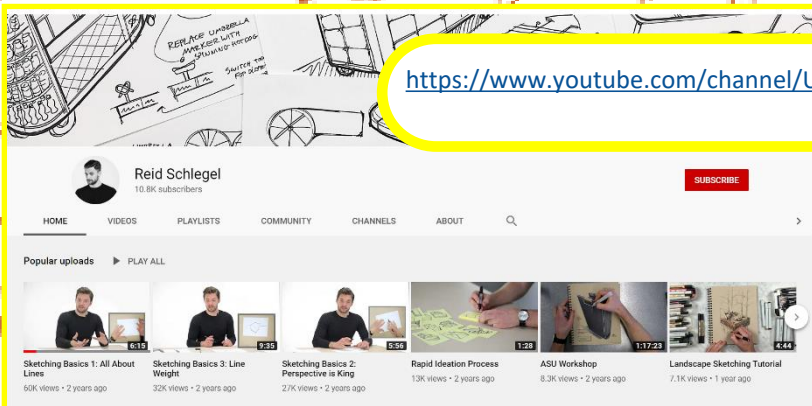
REPLACE UMBRELLA MAKER WITH SPINNING HOTDOG

SWITCH TO FOR DESERT

UMBRELLA

https://www.youtube.com/channel/U

Reid Schlegel
10.8K subscribers

SUBSCRIBE

HOME VIDEOS PLAYLISTS COMMUNITY CHANNELS ABOUT

Popular uploads PLAY ALL

6:15
Sketching Basics 1: All About Lines
60K views • 2 years ago

9:35
Sketching Basics 3: Line Weight
32K views • 2 years ago

5:56
Sketching Basics 2: Perspective is King
27K views • 2 years ago

1:28
Rapid Ideation Process
13K views • 2 years ago

1:17:23
ASU Workshop
8.3K views • 2 years ago

4:44
Landscape Sketching Tutorial
7.1K views • 1 year ago